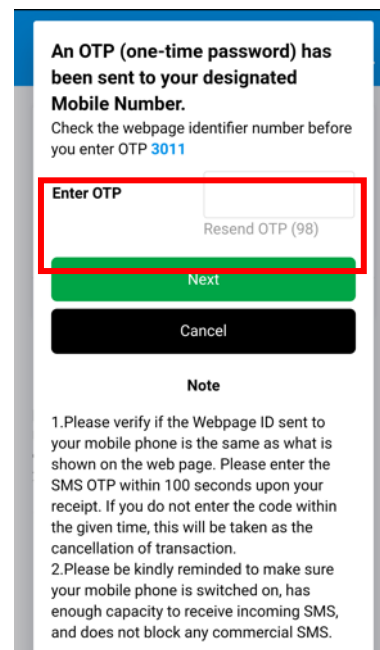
An OTP (one-time password) has been sent to your designated Mobile Number.

Check the webpage identifier number before you enter OTP 3011

Enter OTP

Resend OTP (98)

Next

Cancel

Note

1.Please verify if the Webpage ID sent to your mobile phone is the same as what is shown on the web page. Please enter the SMS OTP within 100 seconds upon your receipt. If you do not enter the code within the given time, this will be taken as the cancellation of transaction.
2.Please be kindly reminded to make sure your mobile phone is switched on, has enough capacity to receive incoming SMS, and does not block any commercial SMS.